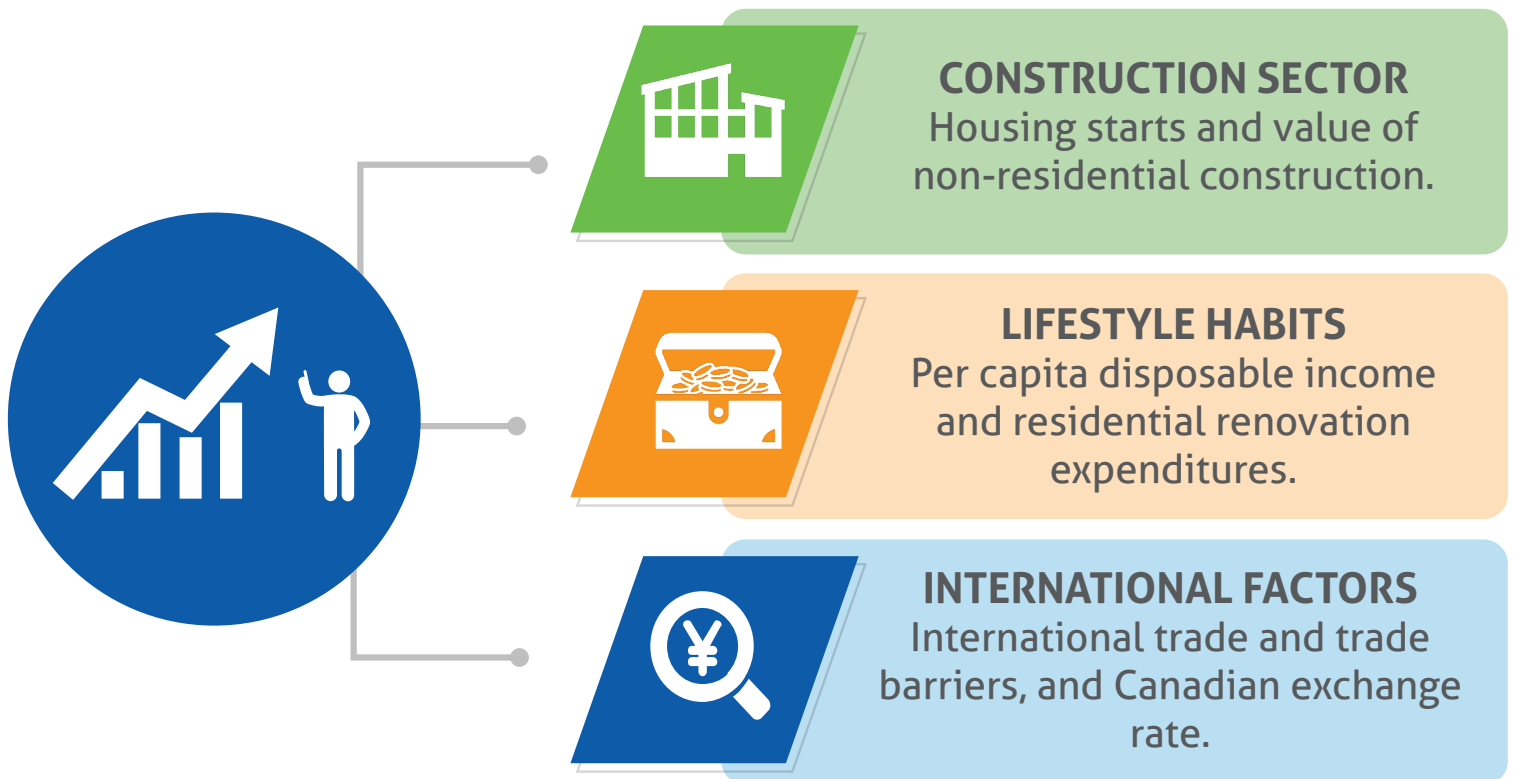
CONSTRUCTION SECTOR
Housing starts and value of non-residential construction.

LIFESTYLE HABITS
Per capita disposable income and residential renovation expenditures.

INTERNATIONAL FACTORS
International trade and trade barriers, and Canadian exchange rate.